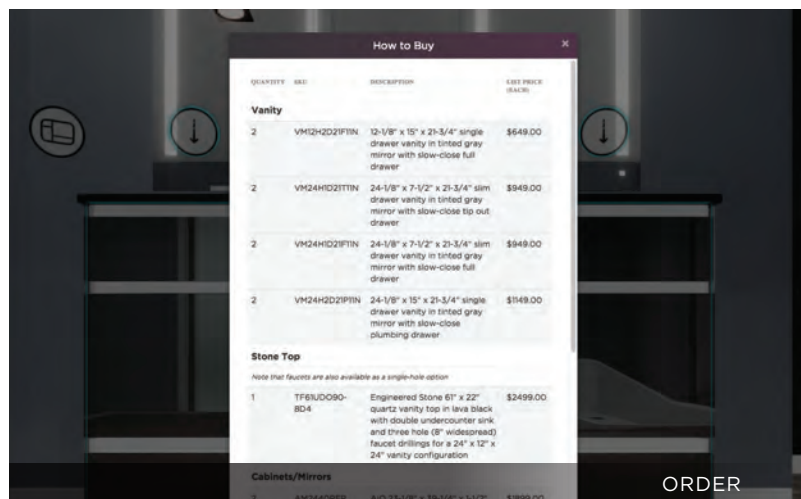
How to Buy

×

| QUANTITY | SKU | DESCRIPTION | LIST PRICE (EACH) |
|---|---|---|---|

Vanity

| | | | |
|---|---|---|---|
| 2 | VM12H2D21F11N | 12-1/8" x 15" x 21-3/4" single drawer vanity in tinted gray mirror with slow-close full drawer | $649.00 |
| 2 | VM24H1D21T1N | 24-1/8" x 7-1/2" x 21-3/4" slim drawer vanity in tinted gray mirror with slow-close tip out drawer | $949.00 |
| 2 | VM24H1D21F1N | 24-1/8" x 7-1/2" x 21-3/4" slim drawer vanity in tinted gray mirror with slow-close full drawer | $949.00 |
| 2 | VM24H2D21P1N | 24-1/8" x 15" x 21-3/4" single drawer vanity in tinted gray mirror with slow-close plumbing drawer | $1149.00 |

Stone Top

Note that faucets are also available as a single-hole option

| | | | |
|---|---|---|---|
| 1 | TF61UDO90-8D4 | Engineered Stone 61" x 22" quartz vanity top in lava black with double undercounter sink and three hole (8" widespread) faucet drillings for a 24" x 12" x 24" vanity configuration | $2499.00 |

Cabinets/Mirrors

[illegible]

ORDER